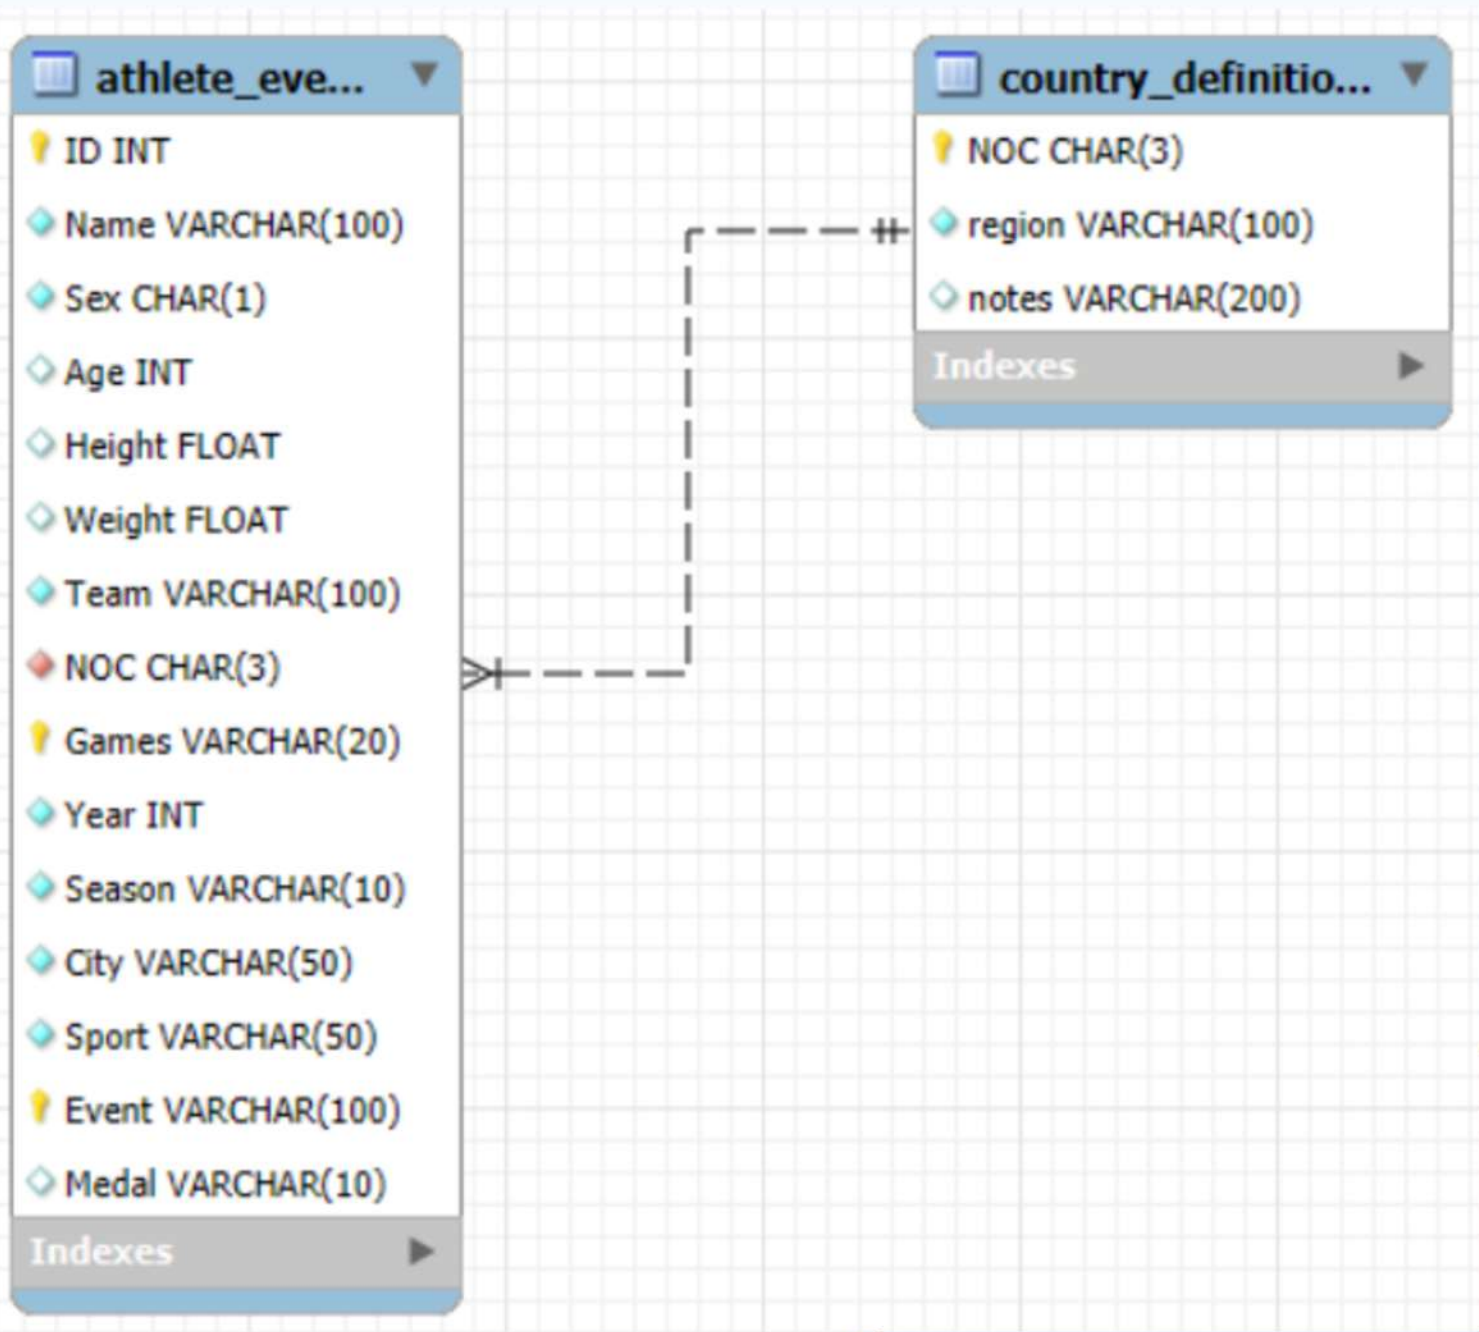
athlete_eve...

ID INT
Name VARCHAR(100)
Sex CHAR(1)
Age INT
Height FLOAT
Weight FLOAT
Team VARCHAR(100)
NOC CHAR(3)
Games VARCHAR(20)
Year INT
Season VARCHAR(10)
City VARCHAR(50)
Sport VARCHAR(50)
Event VARCHAR(100)
Medal VARCHAR(10)

Indexes

country_definitio...

NOC CHAR(3)
region VARCHAR(100)
notes VARCHAR(200)

Indexes